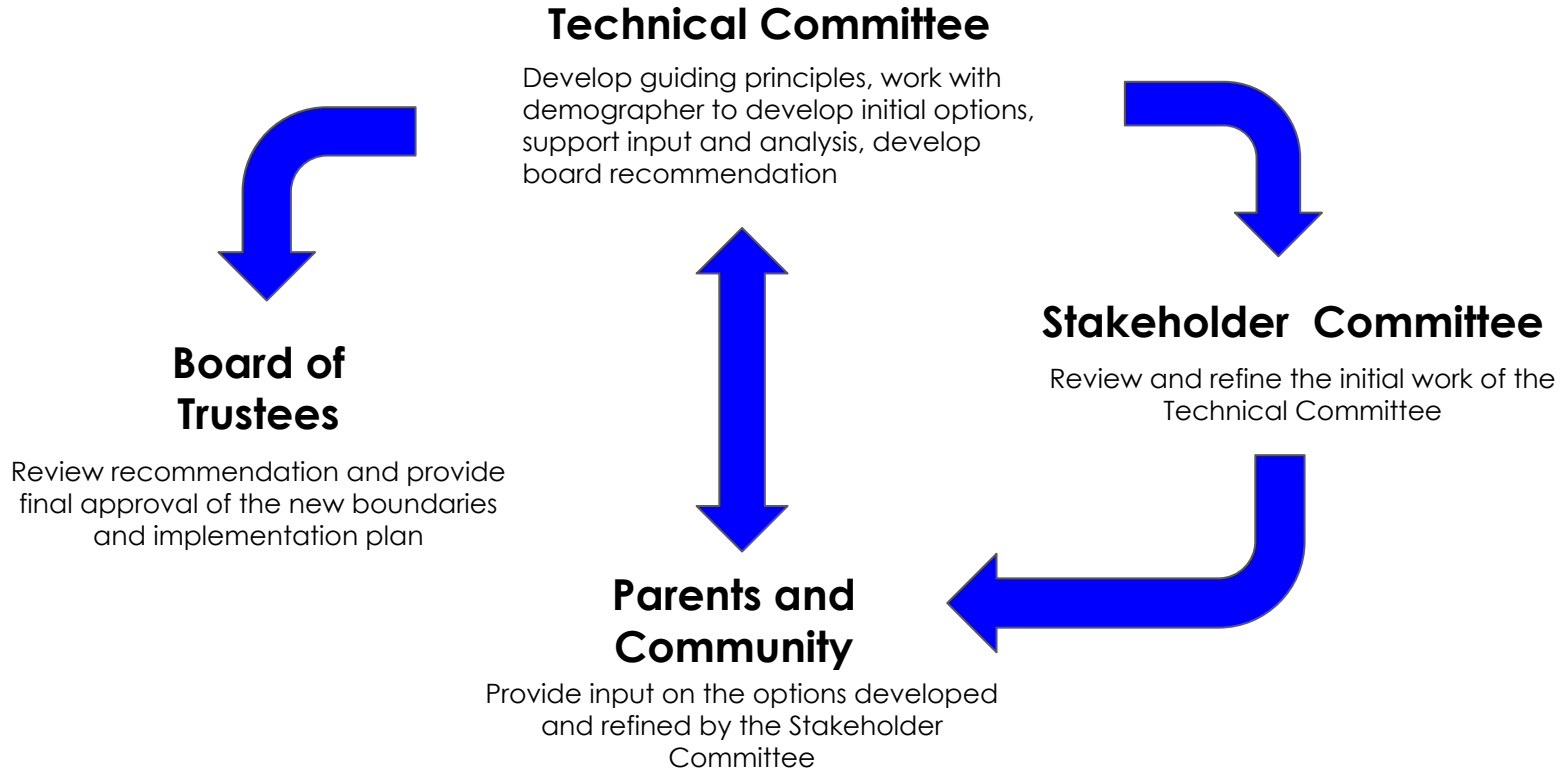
Technical Committee

Develop guiding principles, work with demographer to develop initial options, support input and analysis, develop board recommendation

Stakeholder Committee

Review and refine the initial work of the Technical Committee

Parents and Community

Provide input on the options developed and refined by the Stakeholder Committee

Board of Trustees

Review recommendation and provide final approval of the new boundaries and implementation plan